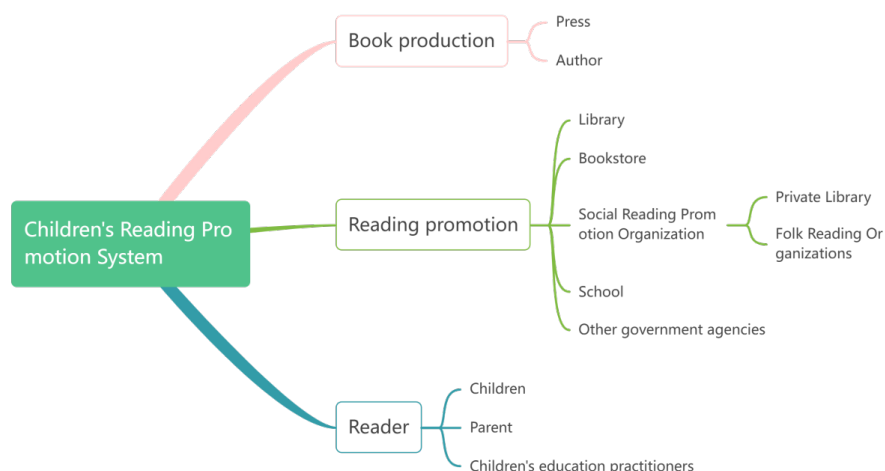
Children's Reading Promotion System

Book production
Press
Author

Reading promotion
Library
Bookstore
Social Reading Promotion Organization
Private Library
Folk Reading Organizations
School
Other government agencies

Reader
Children
Parent
Children's education practitioners